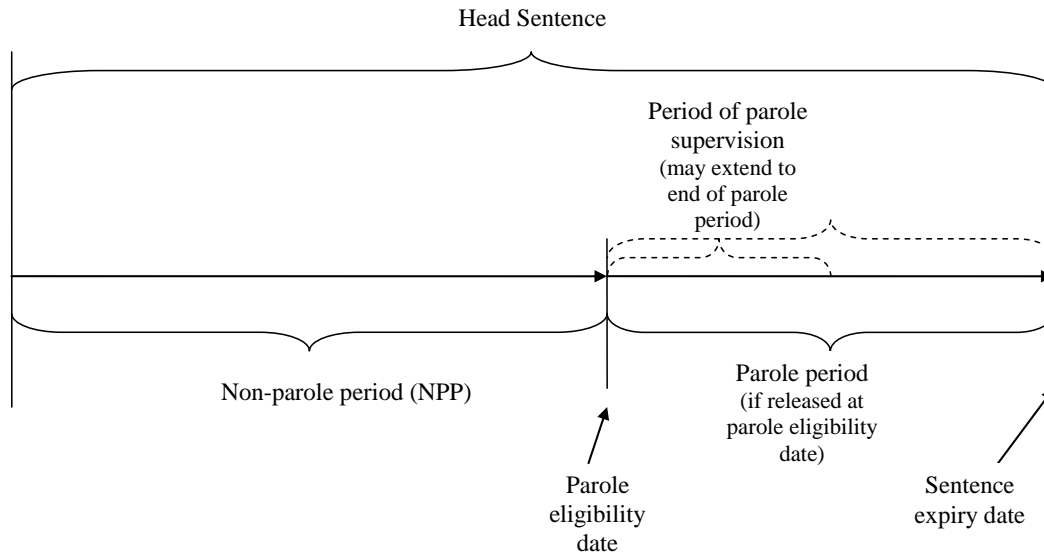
Head Sentence

Period of parole supervision (may extend to end of parole period)

Non-parole period (NPP)

Parole period (if released at parole eligibility date)

Parole eligibility date

Sentence expiry date